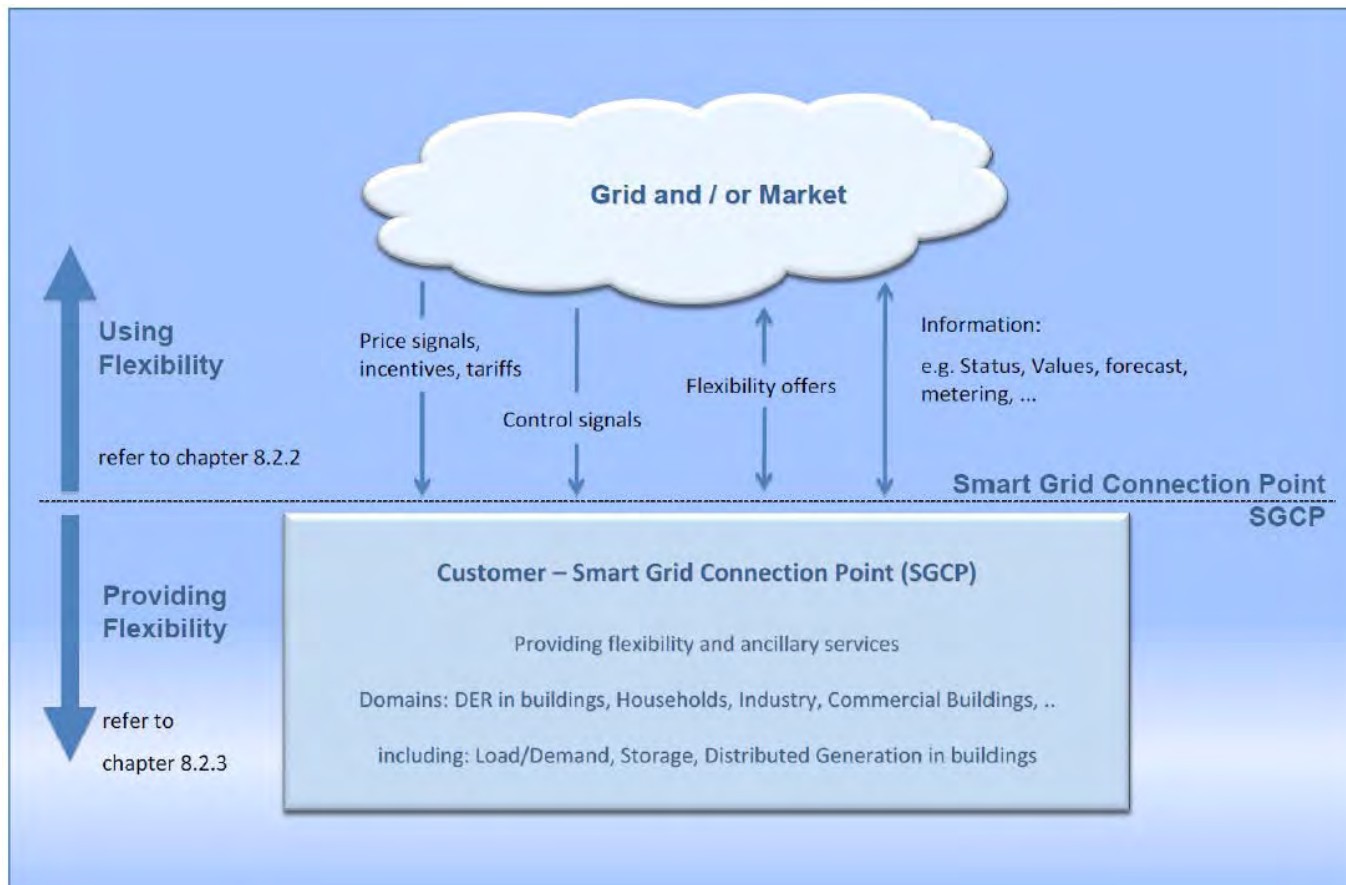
Grid and / or Market

Using Flexibility

refer to chapter 8.2.2

Price signals, incentives, tariffs

Control signals

Flexibility offers

Information:

e.g. Status, Values, forecast, metering, ...

Smart Grid Connection Point

SGCP

Providing Flexibility

refer to chapter 8.2.3

Customer – Smart Grid Connection Point (SGCP)

Providing flexibility and ancillary services

Domains: DER in buildings, Households, Industry, Commercial Buildings, ..

including: Load/Demand, Storage, Distributed Generation in buildings